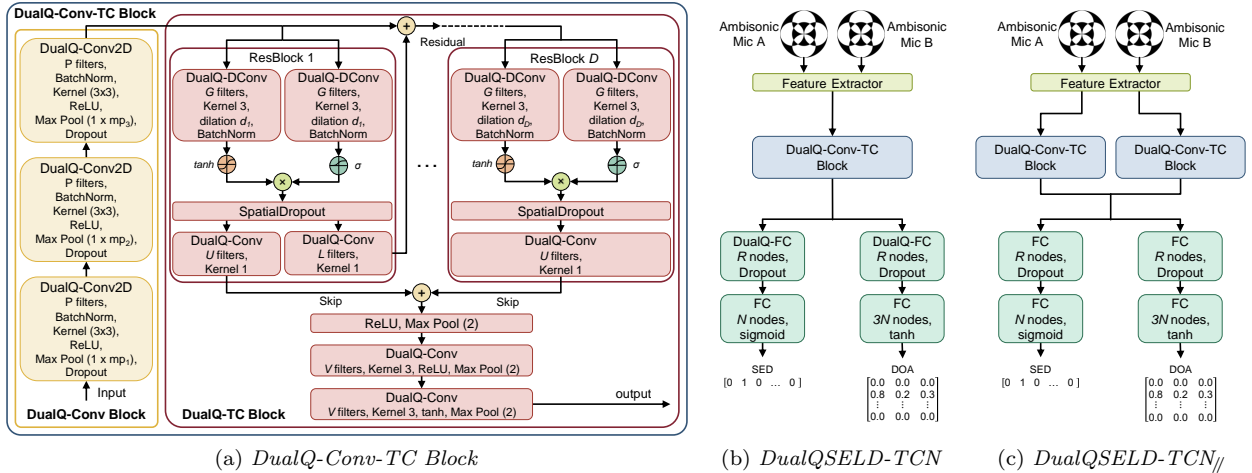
DualQ-Conv-TC Block

DualQ-Conv2D
P filters, BatchNorm, Kernel (3x3), ReLU, Max Pool (1 x mp$_3$), Dropout

DualQ-Conv2D
P filters, BatchNorm, Kernel (3x3), ReLU, Max Pool (1 x mp$_2$), Dropout

DualQ-Conv2D
P filters, BatchNorm, Kernel (3x3), ReLU, Max Pool (1 x mp$_1$), Dropout

Input
DualQ-Conv Block

Residual

ResBlock 1
DualQ-DConv
G filters, Kernel 3, dilation $d_1$, BatchNorm
DualQ-DConv
G filters, Kernel 3, dilation $d_1$, BatchNorm
tanh
σ
×
SpatialDropout
DualQ-Conv
U filters, Kernel 1
DualQ-Conv
L filters, Kernel 1

...

ResBlock D
DualQ-DConv
G filters, Kernel 3, dilation $d_D$, BatchNorm
DualQ-DConv
G filters, Kernel 3, dilation $d_D$, BatchNorm
tanh
σ
×
SpatialDropout
DualQ-Conv
U filters, Kernel 1

Skip
+
Skip
ReLU, Max Pool (2)
DualQ-Conv
V filters, Kernel 3, ReLU, Max Pool (2)
DualQ-Conv
V filters, Kernel 3, tanh, Max Pool (2)
output
DualQ-TC Block

(a) DualQ-Conv-TC Block

Ambisonic Mic A
Ambisonic Mic B
Feature Extractor
DualQ-Conv-TC Block
DualQ-FC
R nodes, Dropout
DualQ-FC
R nodes, Dropout
FC
N nodes, sigmoid
FC
3N nodes, tanh
SED
[0 1 0 ... 0]
DOA
$\begin{bmatrix} 0.0 & 0.0 & 0.0 \\ 0.8 & 0.2 & 0.3 \\ \vdots & \vdots & \vdots \\ 0.0 & 0.0 & 0.0 \end{bmatrix}$

(b) DualQSELD-TCN

Ambisonic Mic A
Ambisonic Mic B
Feature Extractor
DualQ-Conv-TC Block
DualQ-Conv-TC Block
FC
R nodes, Dropout
FC
R nodes, Dropout
FC
N nodes, sigmoid
FC
3N nodes, tanh
SED
[0 1 0 ... 0]
DOA
$\begin{bmatrix} 0.0 & 0.0 & 0.0 \\ 0.8 & 0.2 & 0.3 \\ \vdots & \vdots & \vdots \\ 0.0 & 0.0 & 0.0 \end{bmatrix}$

(c) DualQSELD-TCN$_{/\!/}$